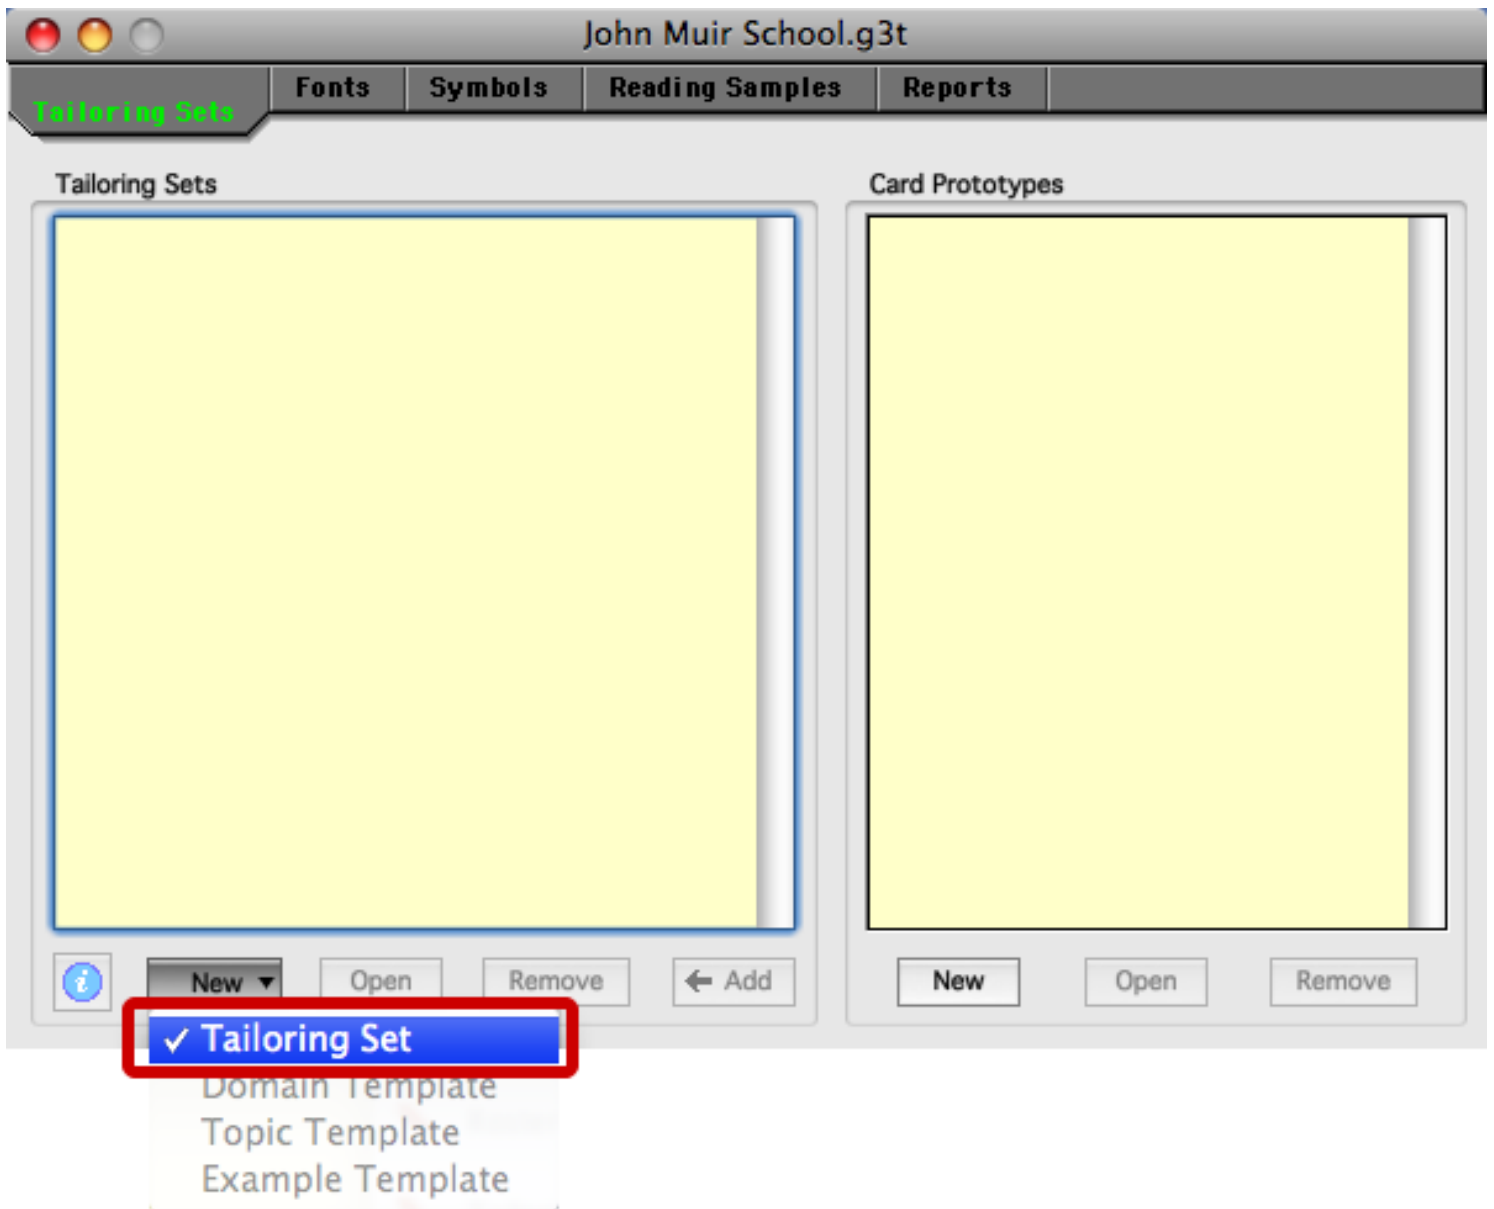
John Muir School.g3t

Tailoring Sets

Fonts

Symbols

Reading Samples

Reports

Tailoring Sets

Card Prototypes

New

Open

Remove

Add

New

Open

Remove

✓ Tailoring Set

Domain Template

Topic Template

Example Template